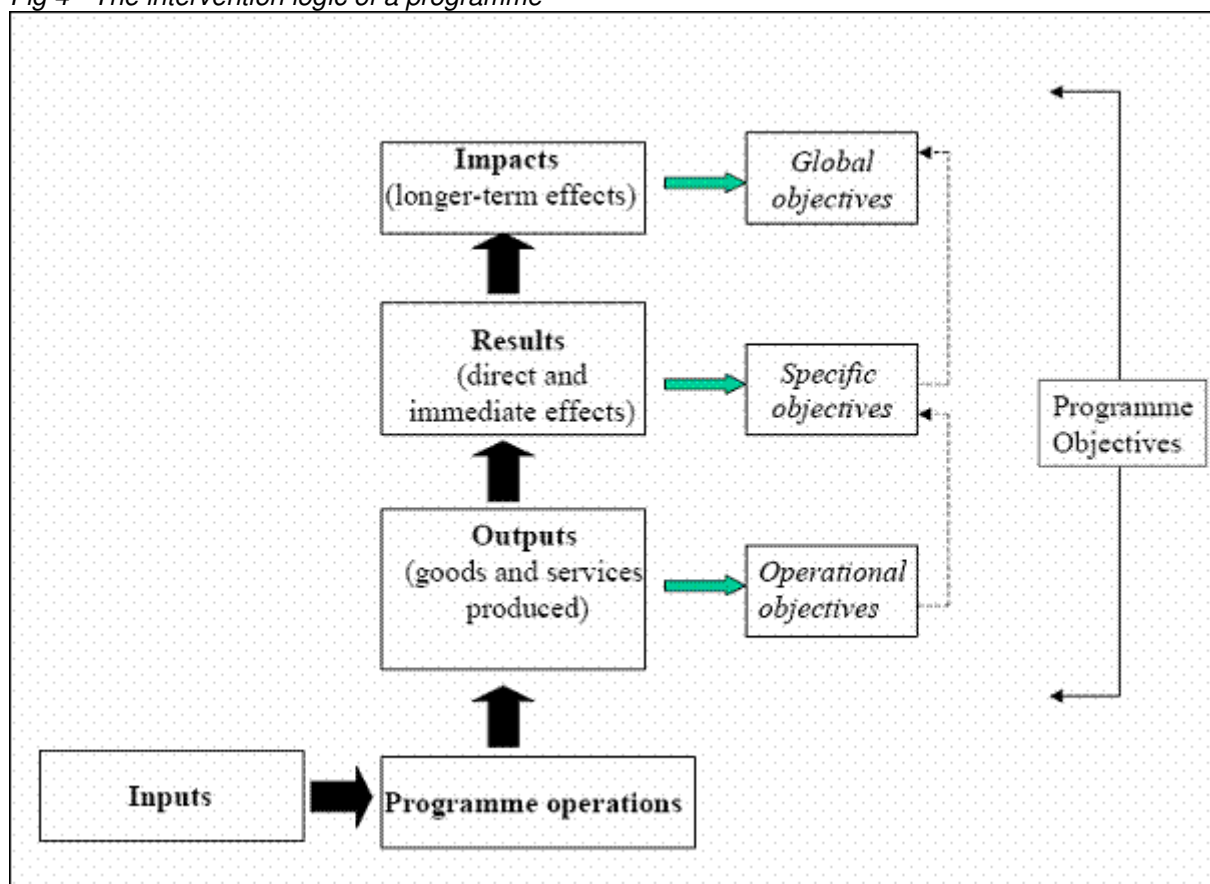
Fig 4 – The intervention logic of a programme

Impacts
(longer-term effects)

Global objectives

Results
(direct and immediate effects)

Specific objectives

Outputs
(goods and services produced)

Operational objectives

Programme Objectives

Inputs

Programme operations